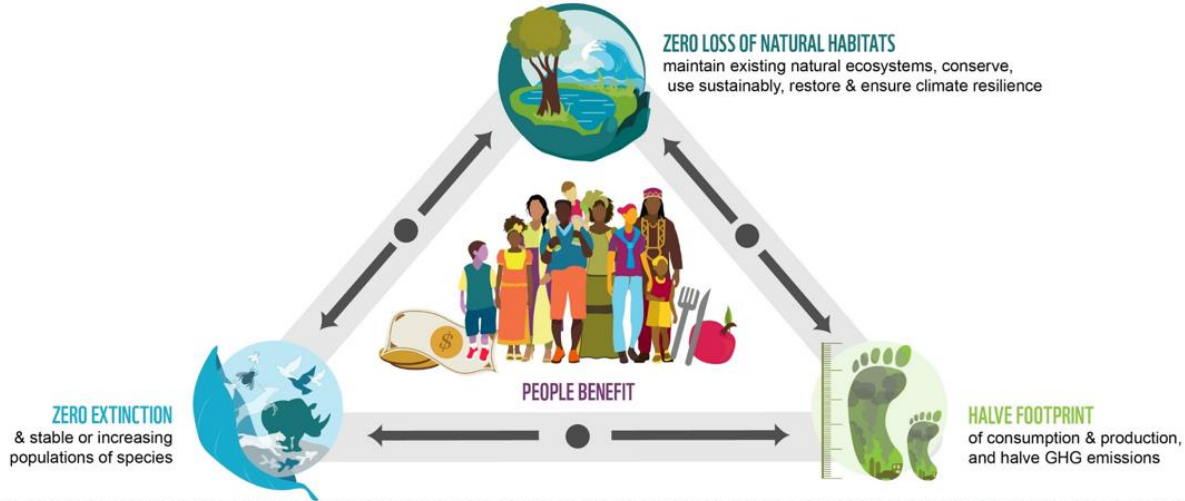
ZERO LOSS OF NATURAL HABITATS
maintain existing natural ecosystems, conserve, use sustainably, restore & ensure climate resilience

PEOPLE BENEFIT

ZERO EXTINCTION
& stable or increasing populations of species

HALVE FOOTPRINT
of consumption & production, and halve GHG emissions